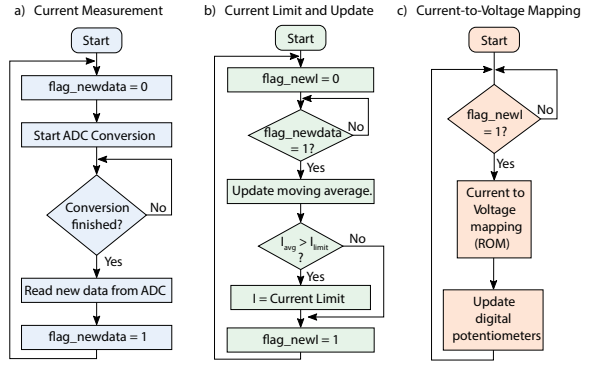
a) Current Measurement

Start

flag_newdata = 0

Start ADC Conversion

Conversion finished?

No

Yes

Read new data from ADC

flag_newdata = 1

b) Current Limit and Update

Start

flag_newl = 0

flag_newdata = 1?

No

Yes

Update moving average.

$I_{avg} > I_{limit}$ ?

No

Yes

I = Current Limit

flag_newl = 1

c) Current-to-Voltage Mapping

Start

flag_newl = 1?

No

Yes

Current to Voltage mapping (ROM)

Update digital potentiometers